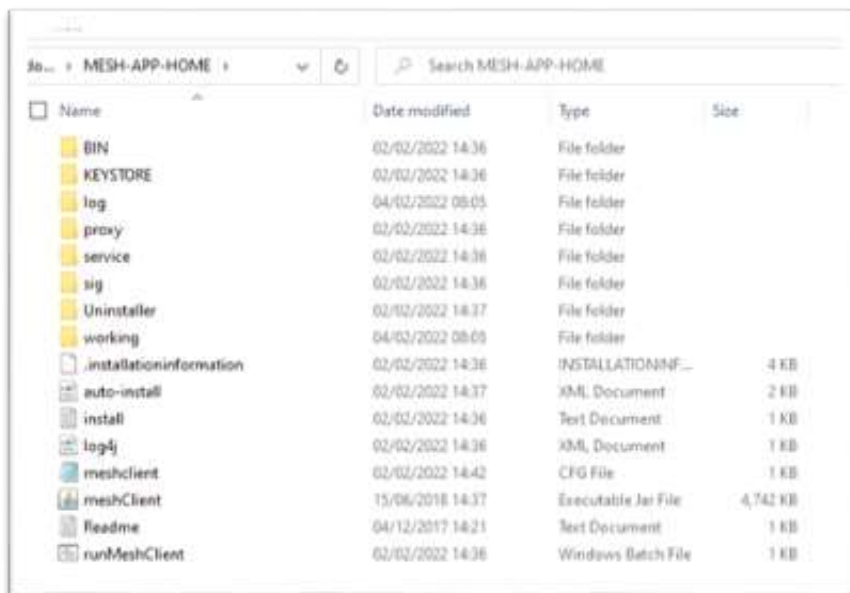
Mo... › MESH-APP-HOME ›

Search MESH-APP-HOME

| Name | Date modified | Type | Size |
|---|---|---|---|
| BIN | 02/02/2022 14:36 | File folder | |
| KEYSTORE | 02/02/2022 14:36 | File folder | |
| log | 04/02/2022 08:05 | File folder | |
| proxy | 02/02/2022 14:36 | File folder | |
| service | 02/02/2022 14:36 | File folder | |
| sig | 02/02/2022 14:36 | File folder | |
| Uninstaller | 02/02/2022 14:37 | File folder | |
| working | 04/02/2022 08:05 | File folder | |
| .installationinformation | 02/02/2022 14:36 | INSTALLATIONINF... | 4 KB |
| auto-install | 02/02/2022 14:37 | XML Document | 2 KB |
| install | 02/02/2022 14:36 | Text Document | 1 KB |
| log4j | 02/02/2022 14:36 | XML Document | 1 KB |
| meshclient | 02/02/2022 14:42 | CFG File | 1 KB |
| meshClient | 15/06/2018 14:37 | Executable Jar File | 4,742 KB |
| Readme | 04/12/2017 14:21 | Text Document | 1 KB |
| runMeshClient | 02/02/2022 14:36 | Windows Batch File | 1 KB |